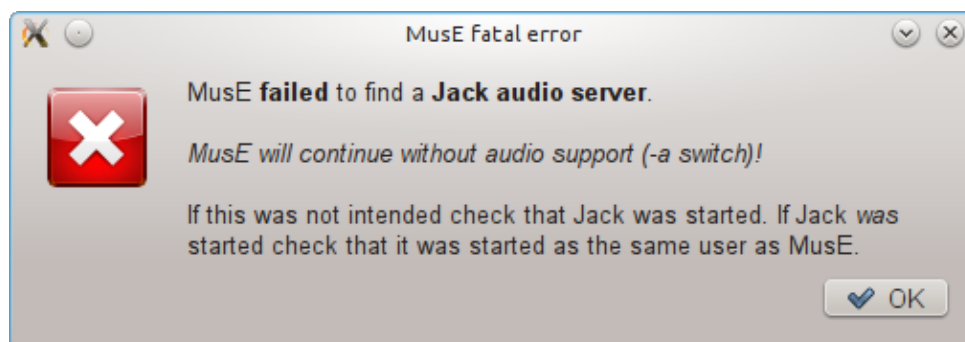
MusE fatal error

MusE failed to find a Jack audio server.

MusE will continue without audio support (-a switch)!

If this was not intended check that Jack was started. If Jack was started check that it was started as the same user as MusE.

OK